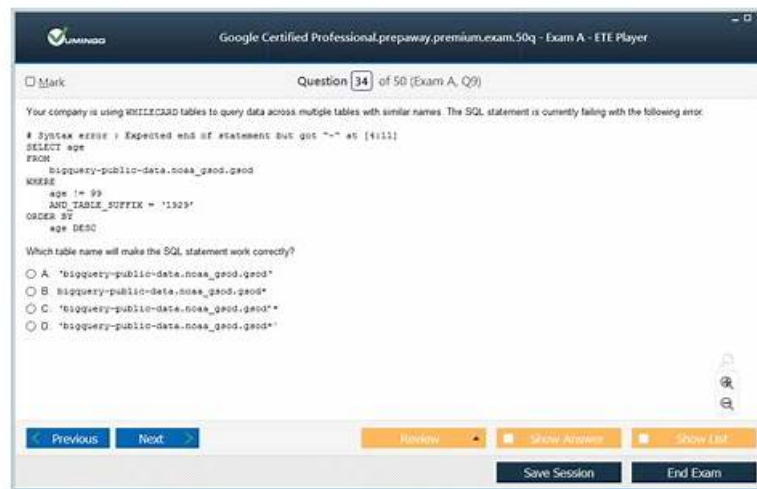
VUMINGO

Google Certified Professional.prepaway.premium.exam.50q - Exam A - ETE Player

☐ Mark

Question 34 of 50 (Exam A, Q9)

Your company is using WHILECARD tables to query data across multiple tables with similar names. The SQL statement is currently failing with the following error.

# Syntax error : Expected end of statement but got "-" at [4:11]
SELECT age
FROM
    bigquery-public-data.noaa_gsod.gsod
WHERE
    age != 99
    AND_TABLE_SUFFIX = '1929'
ORDER BY
    age DESC

Which table name will make the SQL statement work correctly?

○ A. 'bigquery-public-data.noaa_gsod.gsod'
○ B. bigquery-public-data.noaa_gsod.gsod*
○ C. 'bigquery-public-data.noaa_gsod.gsod'*
○ D. 'bigquery-public-data.noaa_gsod.gsod*'

Previous Next Review Show Answer Show List

Save Session End Exam